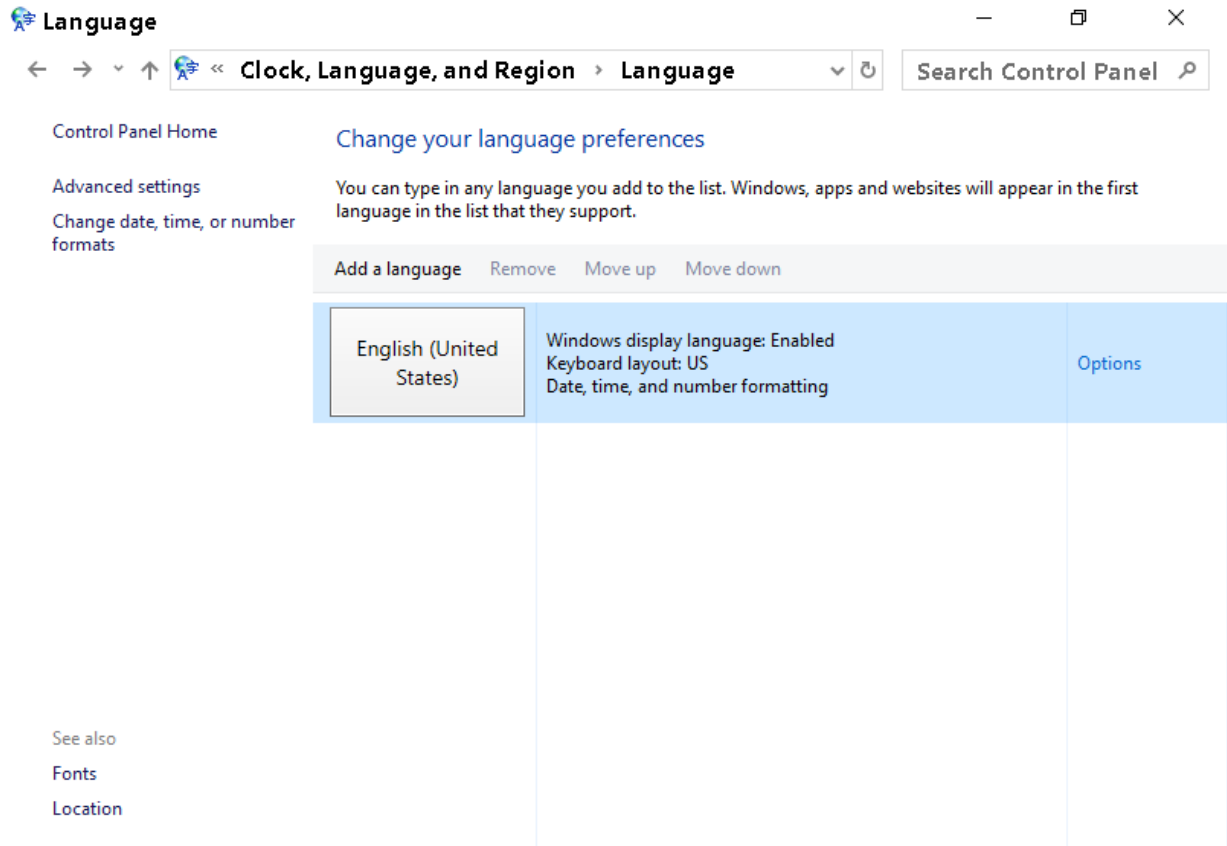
Language

« Clock, Language, and Region › Language

Search Control Panel

Control Panel Home

Advanced settings

Change date, time, or number formats

Change your language preferences

You can type in any language you add to the list. Windows, apps and websites will appear in the first language in the list that they support.

Add a language Remove Move up Move down

| English (United States) | Windows display language: Enabled<br>Keyboard layout: US<br>Date, time, and number formatting | Options |
|---|---|---|

See also

Fonts

Location